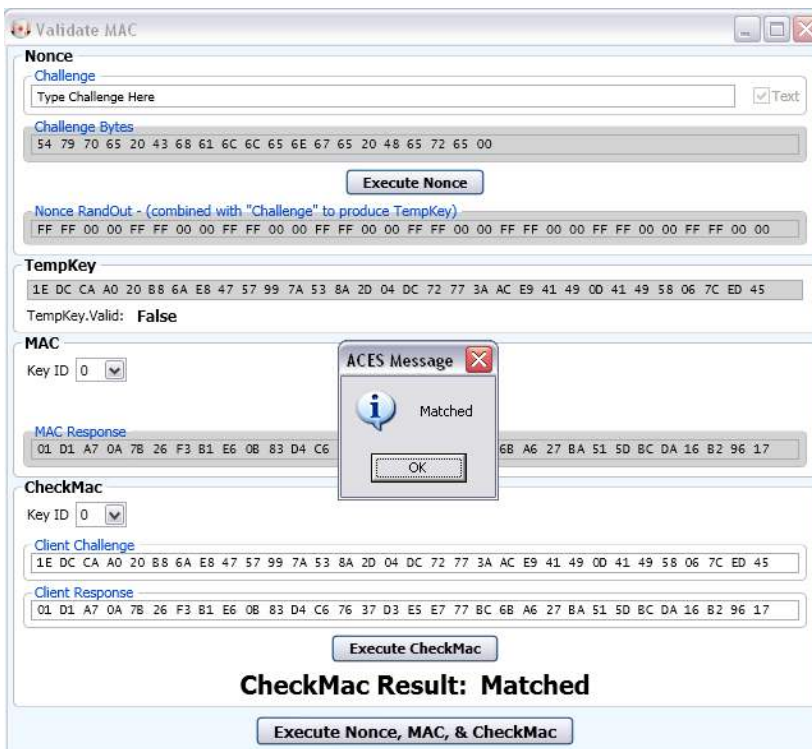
Validate MAC

Nonce

Challenge

Type Challenge Here

Text

Challenge Bytes

54 79 70 65 20 43 68 61 6C 6C 65 6E 67 65 20 48 65 72 65 00

Execute Nonce

Nonce RandOut - (combined with "Challenge" to produce TempKey)

FF FF 00 00 FF FF 00 00 FF FF 00 00 FF FF 00 00 FF FF 00 00 FF FF 00 00 FF FF 00 00 FF FF 00 00

TempKey

1E DC CA A0 20 B8 6A E8 47 57 99 7A 53 8A 2D 04 DC 72 77 3A AC E9 41 49 0D 41 49 58 06 7C ED 45

TempKey.Valid: False

MAC

Key ID 0

ACES Message

Matched

OK

MAC Response

01 D1 A7 0A 7B 26 F3 B1 E6 0B 83 D4 C6 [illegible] 6B A6 27 BA 51 5D BC DA 16 B2 96 17

CheckMac

Key ID 0

Client Challenge

1E DC CA A0 20 B8 6A E8 47 57 99 7A 53 8A 2D 04 DC 72 77 3A AC E9 41 49 0D 41 49 58 06 7C ED 45

Client Response

01 D1 A7 0A 7B 26 F3 B1 E6 0B 83 D4 C6 76 37 D3 E5 E7 77 BC 6B A6 27 BA 51 5D BC DA 16 B2 96 17

Execute CheckMac

CheckMac Result: Matched

Execute Nonce, MAC, & CheckMac